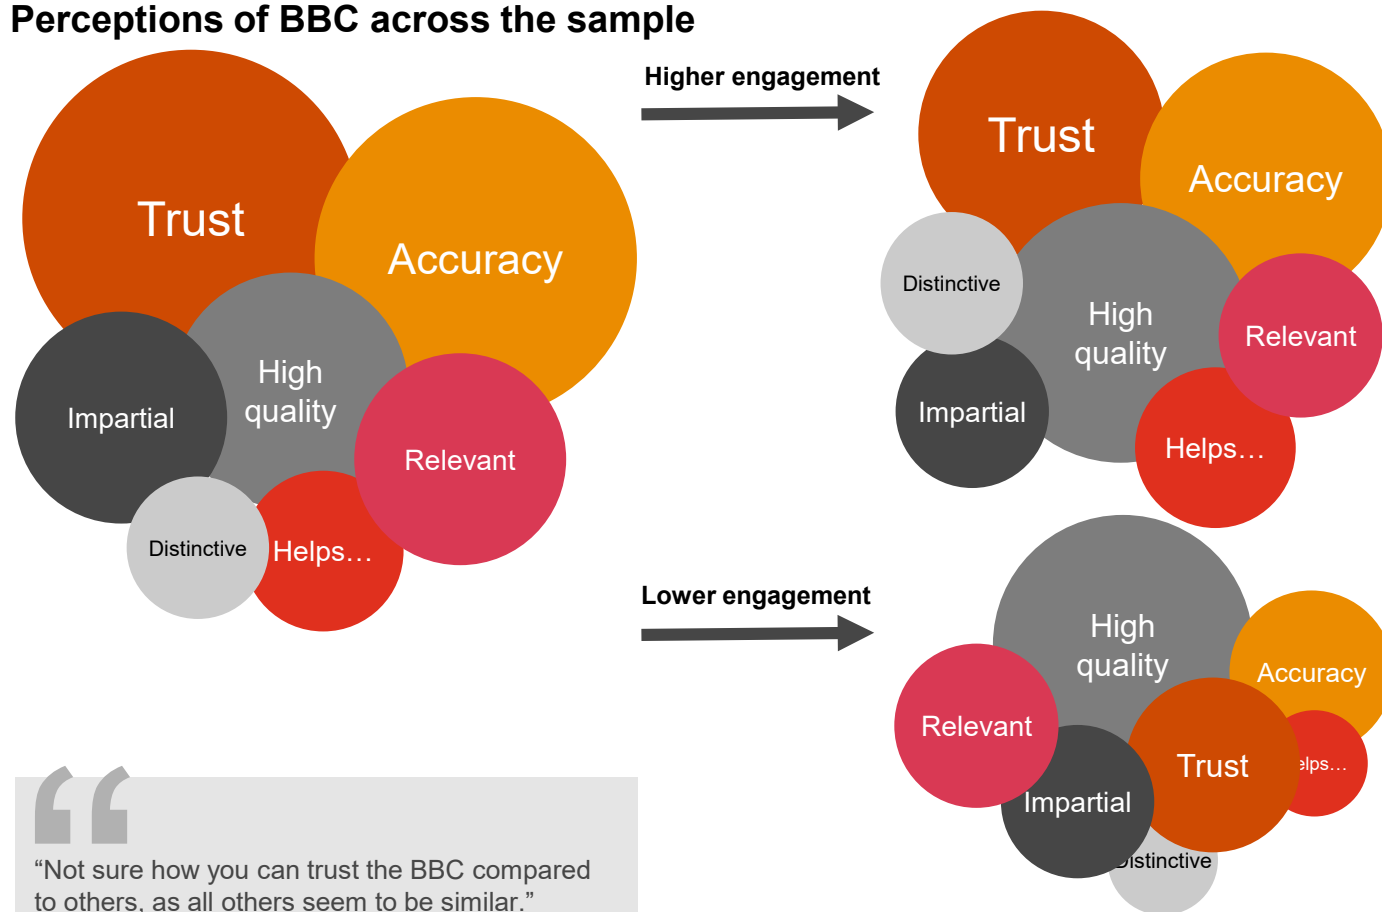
Perceptions of BBC across the sample

Trust
Accuracy
High quality
Impartial
Relevant
Distinctive
Helps…

Higher engagement

Trust
Accuracy
Distinctive
High quality
Relevant
Impartial
Helps…

Lower engagement

High quality
Accuracy
Relevant
elps…
Trust
Impartial
istinctive

“Not sure how you can trust the BBC compared to others, as all others seem to be similar.”